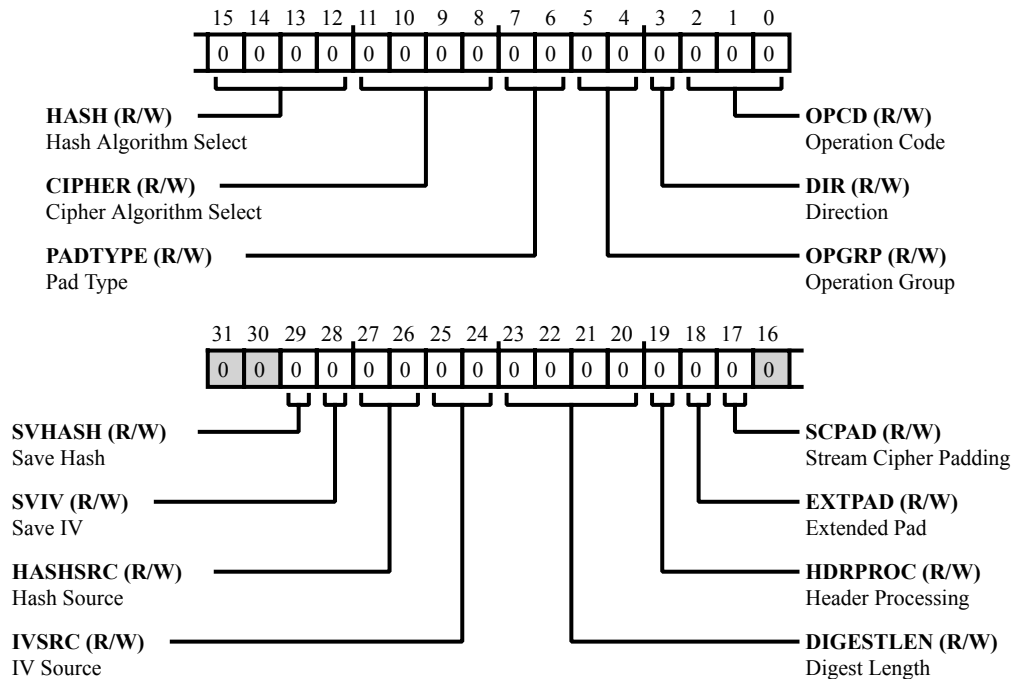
15 14 13 12 11 10 9 8 7 6 5 4 3 2 1 0

| 0 | 0 | 0 | 0 | 0 | 0 | 0 | 0 | 0 | 0 | 0 | 0 | 0 | 0 | 0 | 0 |
|---|---|---|---|---|---|---|---|---|---|---|---|---|---|---|---|

**HASH (R/W)**
Hash Algorithm Select

**CIPHER (R/W)**
Cipher Algorithm Select

**PADTYPE (R/W)**
Pad Type

**OPCD (R/W)**
Operation Code

**DIR (R/W)**
Direction

**OPGRP (R/W)**
Operation Group

31 30 29 28 27 26 25 24 23 22 21 20 19 18 17 16

| 0 | 0 | 0 | 0 | 0 | 0 | 0 | 0 | 0 | 0 | 0 | 0 | 0 | 0 | 0 | 0 |
|---|---|---|---|---|---|---|---|---|---|---|---|---|---|---|---|

**SVHASH (R/W)**
Save Hash

**SVIV (R/W)**
Save IV

**HASHSRC (R/W)**
Hash Source

**IVSRC (R/W)**
IV Source

**SCPAD (R/W)**
Stream Cipher Padding

**EXTPAD (R/W)**
Extended Pad

**HDRPROC (R/W)**
Header Processing

**DIGESTLEN (R/W)**
Digest Length